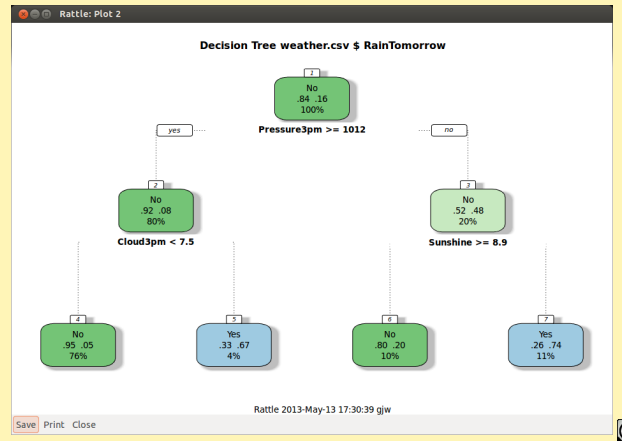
Rattle: Plot 2

Decision Tree weather.csv $ RainTomorrow

1
No
.84 .16
100%

Pressure3pm >= 1012

yes

no

2
No
.92 .08
80%

Cloud3pm < 7.5

3
No
.52 .48
20%

Sunshine >= 8.9

4
No
.95 .05
76%

5
Yes
.33 .67
4%

6
No
.80 .20
10%

7
Yes
.26 .74
11%

Rattle 2013-May-13 17:30:39 gjw

Save Print Close